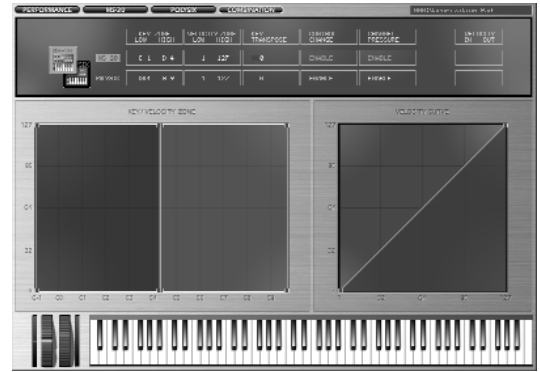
PERFORMANCE RS-20 POLYSIX COMBINATION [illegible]

KEY LOW HIGH VELOCITY LOW HIGH KEY TRANSPOSE CONTROL CHANGE CHANNEL PRESSURE VELOCITY IN OUT

RS-20 C 1 D 4 1 127 0 ENABLE ENABLE

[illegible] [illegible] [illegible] 1 127 0 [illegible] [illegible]

KEY/VELOCITY ZONE

127 96 64 32 1

C-1 C0 C1 C2 C3 C4 C5 C6 C7 C8 C9

VELOCITY CURVE

127 96 64 32 1

1 32 64 96 127